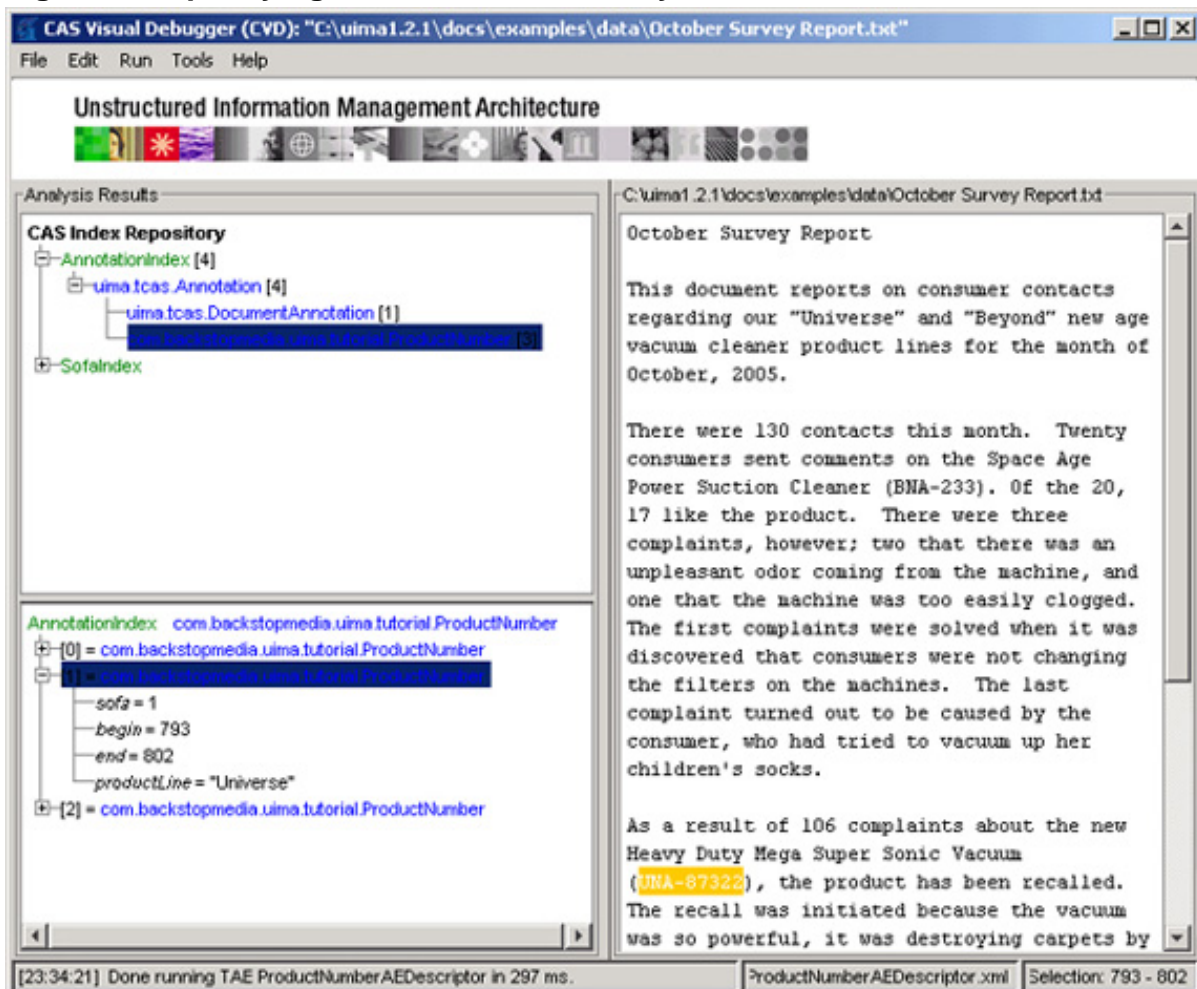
CAS Visual Debugger (CVD): "C:\uima1.2.1\docs\examples\data\October Survey Report.txt"

File Edit Run Tools Help

Unstructured Information Management Architecture

Analysis Results

CAS Index Repository
AnnotationIndex [4]
uima.tcas.Annotation [4]
uima.tcas.DocumentAnnotation [1]
com.backstopmedia.uima.tutorial.ProductNumber [3]
SofaIndex

AnnotationIndex com.backstopmedia.uima.tutorial.ProductNumber
[0] = com.backstopmedia.uima.tutorial.ProductNumber
[1] = com.backstopmedia.uima.tutorial.ProductNumber
sofa = 1
begin = 793
end = 802
productLine = "Universe"
[2] = com.backstopmedia.uima.tutorial.ProductNumber

C:\uima1.2.1\docs\examples\data\October Survey Report.txt

October Survey Report

This document reports on consumer contacts regarding our "Universe" and "Beyond" new age vacuum cleaner product lines for the month of October, 2005.

There were 130 contacts this month. Twenty consumers sent comments on the Space Age Power Suction Cleaner (BNA-233). Of the 20, 17 like the product. There were three complaints, however; two that there was an unpleasant odor coming from the machine, and one that the machine was too easily clogged. The first complaints were solved when it was discovered that consumers were not changing the filters on the machines. The last complaint turned out to be caused by the consumer, who had tried to vacuum up her children's socks.

As a result of 106 complaints about the new Heavy Duty Mega Super Sonic Vacuum (UNA-87322), the product has been recalled. The recall was initiated because the vacuum was so powerful, it was destroying carpets by

[23:34:21] Done running TAE ProductNumberAEDescriptor in 297 ms.
ProductNumberAEDescriptor.xml
Selection: 793 - 802